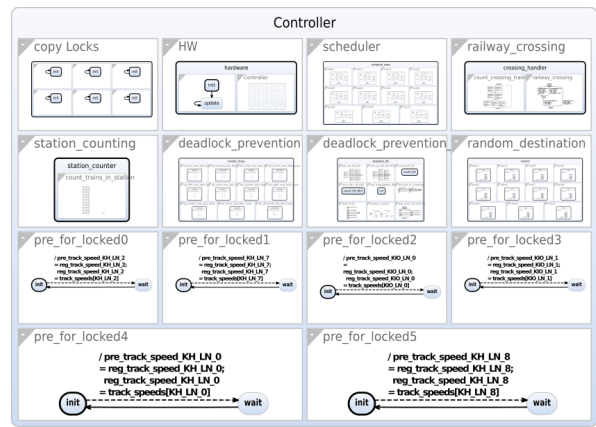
Controller

copy Locks

init init init
init init init

HW

hardware

init

update

Controller

scheduler

railway_crossing

crossing_handler

count_crossing_trains

railway_crossing

station_counting

station_counter

count_trains_in_station

deadlock_prevention

deadlock_prevention

random_destination

pre_for_locked0

/ pre_track_speed_KH_LN_2 = reg_track_speed_KH_LN_2; reg_track_speed_KH_LN_2 = track_speeds[KH_LN_2]

init

wait

pre_for_locked1

/ pre_track_speed_KH_LN_7 = reg_track_speed_KH_LN_7; reg_track_speed_KH_LN_7 = track_speeds[KH_LN_7]

init

wait

pre_for_locked2

/ pre_track_speed_KIO_LN_0 = reg_track_speed_KIO_LN_0; reg_track_speed_KIO_LN_0 = track_speeds[KIO_LN_0]

init

wait

pre_for_locked3

/ pre_track_speed_KIO_LN_1 = reg_track_speed_KIO_LN_1; reg_track_speed_KIO_LN_1 = track_speeds[KIO_LN_1]

init

wait

pre_for_locked4

/ pre_track_speed_KH_LN_0 = reg_track_speed_KH_LN_0; reg_track_speed_KH_LN_0 = track_speeds[KH_LN_0]

init

wait

pre_for_locked5

/ pre_track_speed_KH_LN_8 = reg_track_speed_KH_LN_8; reg_track_speed_KH_LN_8 = track_speeds[KH_LN_8]

init

wait